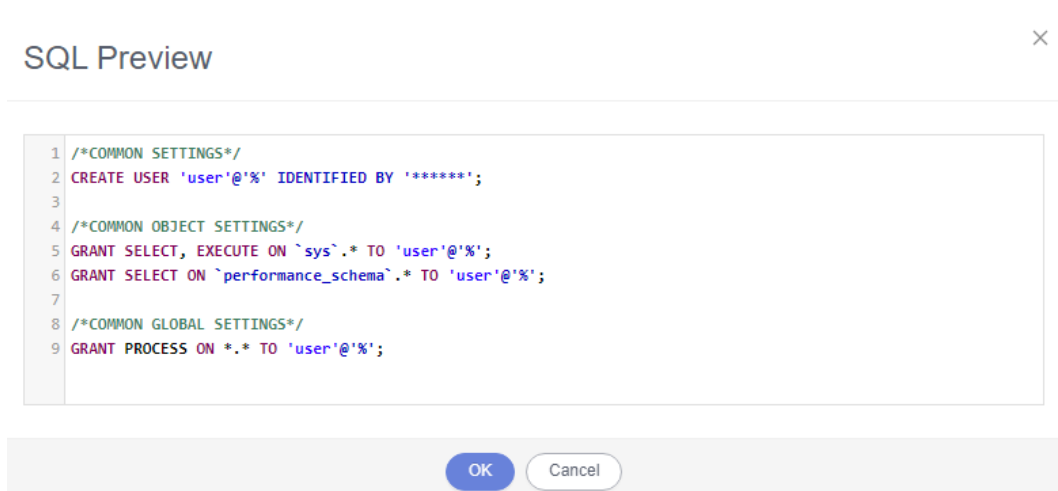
SQL Preview

×

1 /*COMMON SETTINGS*/
2 CREATE USER 'user'@'%' IDENTIFIED BY '******';
3
4 /*COMMON OBJECT SETTINGS*/
5 GRANT SELECT, EXECUTE ON `sys`.* TO 'user'@'%';
6 GRANT SELECT ON `performance_schema`.* TO 'user'@'%';
7
8 /*COMMON GLOBAL SETTINGS*/
9 GRANT PROCESS ON *.* TO 'user'@'%';

OK Cancel